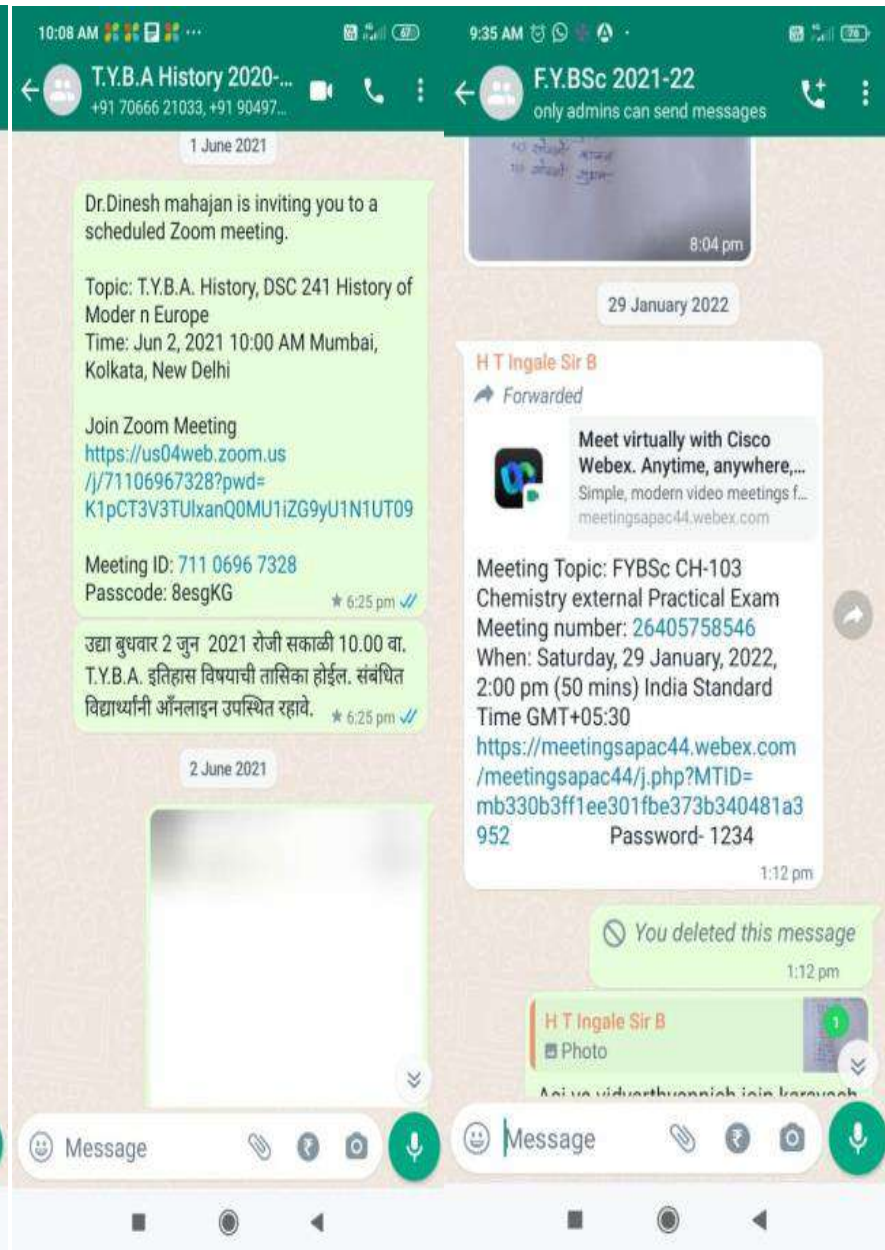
10:08 AM ···
67
T.Y.B.A History 2020-...
+91 70666 21033, +91 90497...

1 June 2021

Dr.Dinesh mahajan is inviting you to a scheduled Zoom meeting.

Topic: T.Y.B.A. History, DSC 241 History of Moder n Europe
Time: Jun 2, 2021 10:00 AM Mumbai, Kolkata, New Delhi

Join Zoom Meeting
https://us04web.zoom.us/j/71106967328?pwd=K1pCT3V3TUlxanQ0MU1iZG9yU1N1UT09

Meeting ID: 711 0696 7328
Passcode: 8esgKG
6:25 pm

उद्या बुधवार 2 जुन 2021 रोजी सकाळी 10.00 वा. T.Y.B.A. इतिहास विषयाची तासिका होईल. संबंधित विद्यार्थ्यांनी ऑनलाइन उपस्थित रहावे.
6:25 pm

2 June 2021

Message

9:35 AM ·
76
F.Y.BSc 2021-22
only admins can send messages

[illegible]
8:04 pm

29 January 2022

H T Ingale Sir B
Forwarded

Meet virtually with Cisco Webex. Anytime, anywhere,...
Simple, modern video meetings f...
meetingsapac44.webex.com

Meeting Topic: FYBSc CH-103 Chemistry external Practical Exam
Meeting number: 26405758546
When: Saturday, 29 January, 2022, 2:00 pm (50 mins) India Standard Time GMT+05:30
https://meetingsapac44.webex.com/meetingsapac44/j.php?MTID=mb330b3ff1ee301fbe373b340481a3952 Password- 1234
1:12 pm

You deleted this message
1:12 pm

H T Ingale Sir B
Photo
1
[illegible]

Message